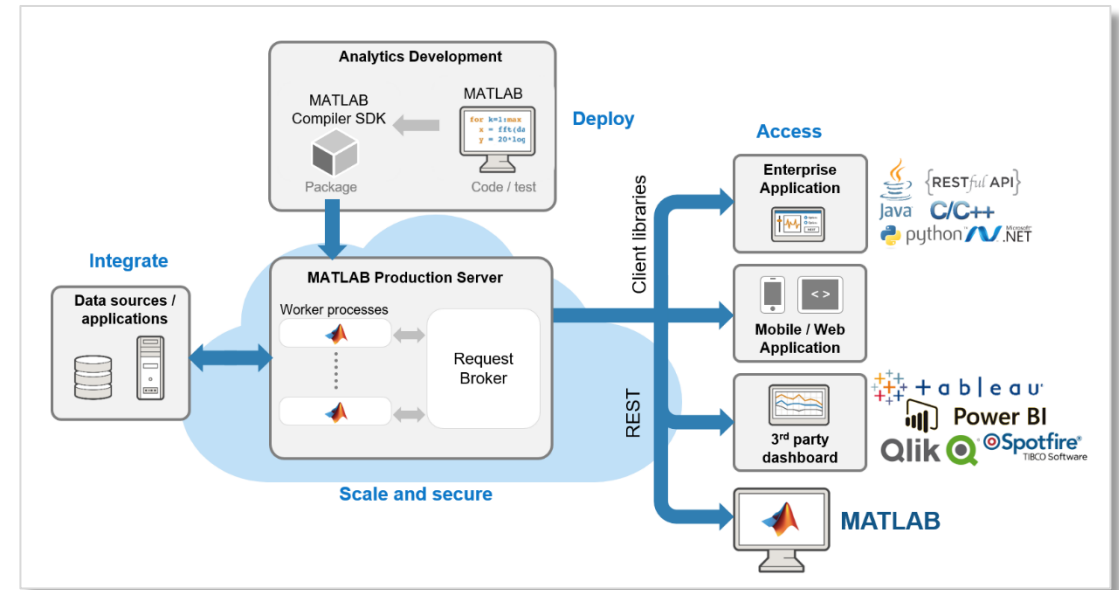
Analytics Development

MATLAB Compiler SDK

Package

MATLAB

for k=1:max
x = fft(da
y = 20*log

Code / test

Deploy

Access

Integrate

Data sources / applications

MATLAB Production Server

Worker processes

Request Broker

Scale and secure

Client libraries

REST

Enterprise Application

Java

{RESTful API}

C/C++

python

Microsoft .NET

Mobile / Web Application

< >

3rd party dashboard

tableau

Power BI

Qlik

Spotfire

TIBCO Software

MATLAB